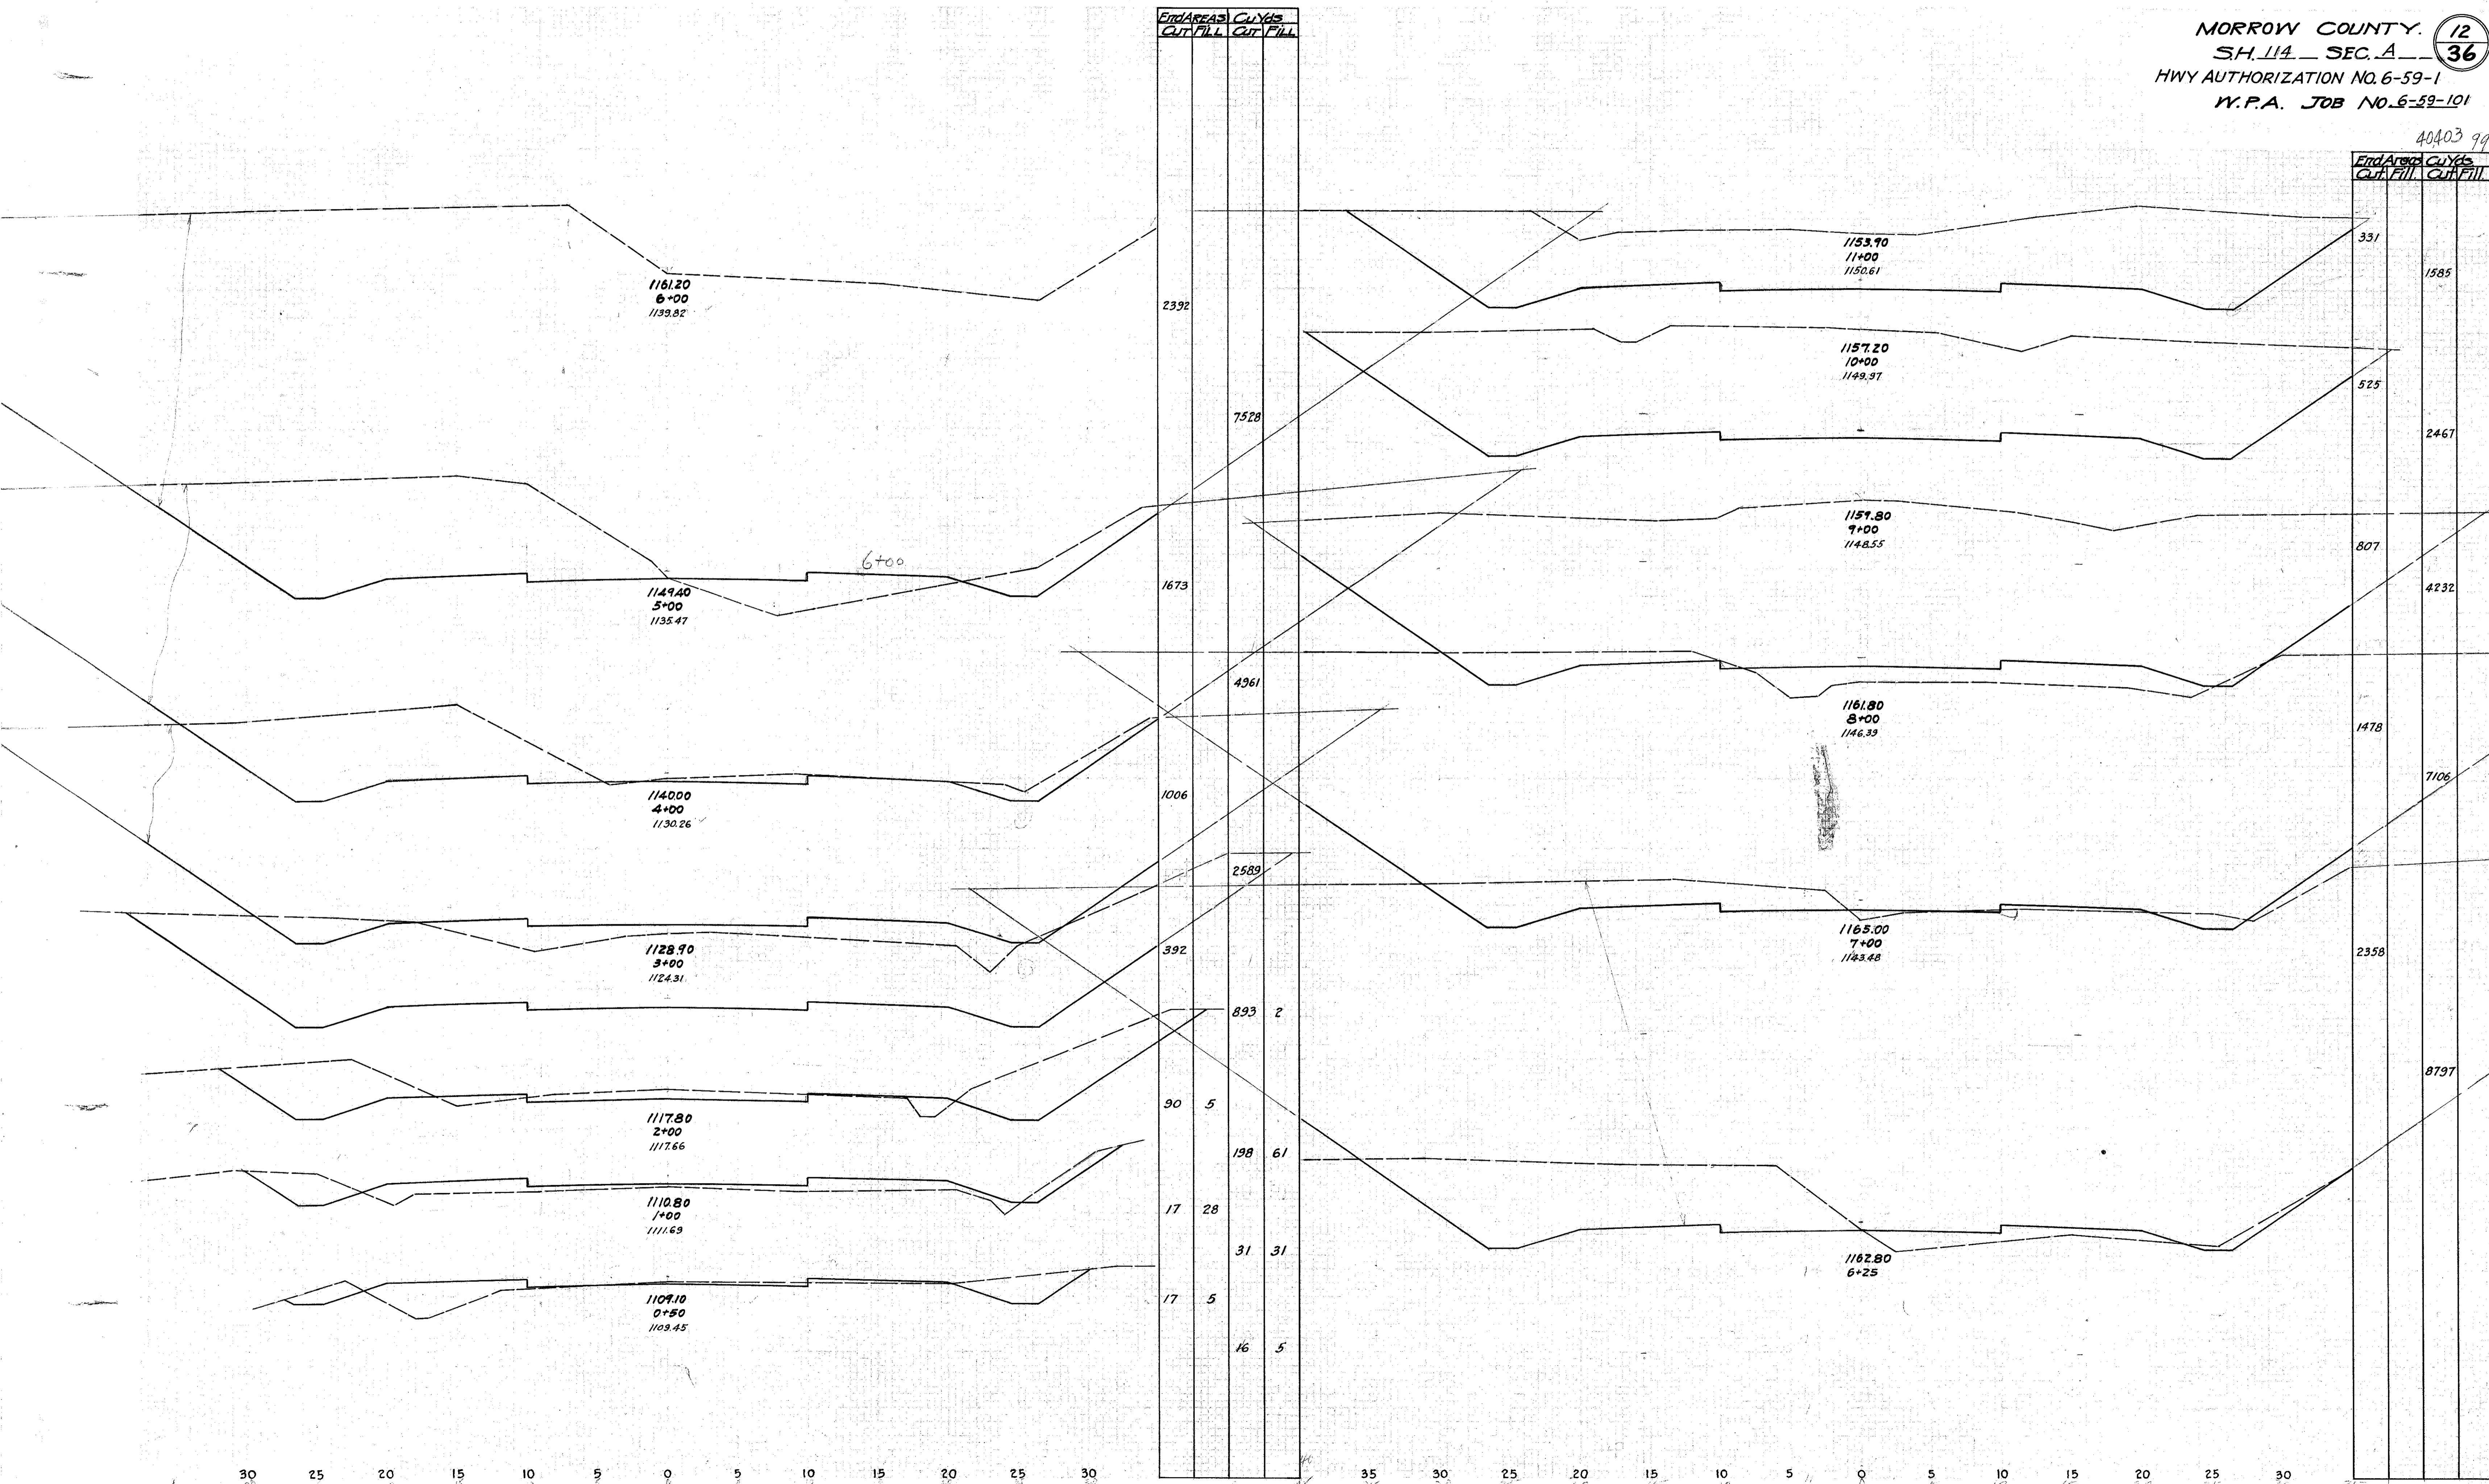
MORROW COUNTY. 12
S.H. 114 SEC. A 36
HWY AUTHORIZATION NO. 6-59-1
W.P.A. JOB NO. 6-59-101

40403 99

| End Areas Cut | End Areas Fill | Cu Yds Cut | Cu Yds Fill |
|---|---|---|---|
| 2392 | | | |
| | | 7528 | |
| 1673 | | | |
| | | 4961 | |
| 1006 | | | |
| | | 2589 | |
| 392 | | | |
| | | 893 | 2 |
| 90 | 5 | | |
| | | 198 | 61 |
| 17 | 28 | | |
| | | 31 | 31 |
| 17 | 5 | | |
| | | 16 | 5 |

| End Area Cut | End Area Fill | Cu Yds Cut | Cu Yds Fill |
|---|---|---|---|
| 331 | | | |
| | | 1585 | |
| 525 | | | |
| | | 2467 | |
| 807 | | | |
| | | 4232 | |
| 1478 | | | |
| | | 7106 | |
| 2358 | | | |
| | | 8797 | |

1161.20
6+00
1139.82

6+00

1149.40
5+00
1135.47

1140.00
4+00
1130.26

1128.90
3+00
1124.31

1117.80
2+00
1117.66

1110.80
1+00
1111.69

1109.10
0+50
1109.45

1153.90
11+00
1150.61

1157.20
10+00
1149.97

1159.80
9+00
1148.55

1161.80
8+00
1146.39

1165.00
7+00
1143.48

1162.80
6+25

30 25 20 15 10 5 0 5 10 15 20 25 30

35 30 25 20 15 10 5 0 5 10 15 20 25 30